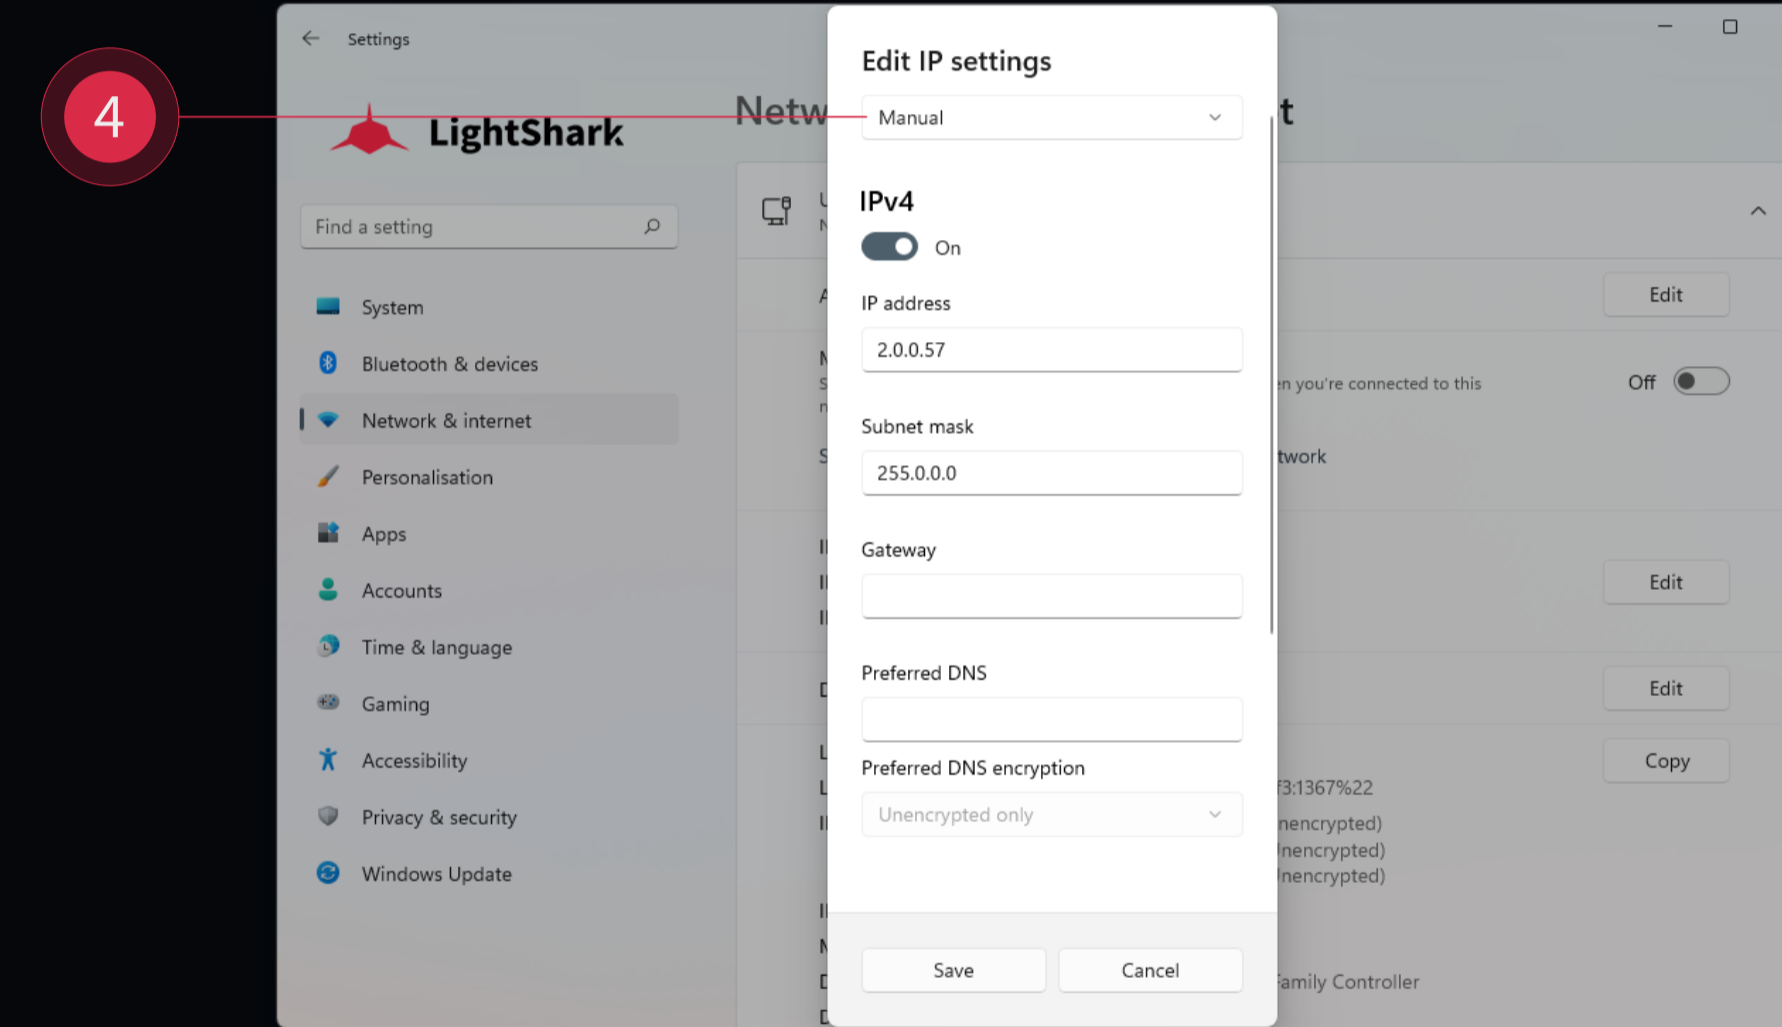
4

Settings

LightShark

Find a setting

System
Bluetooth & devices
Network & internet
Personalisation
Apps
Accounts
Time & language
Gaming
Accessibility
Privacy & security
Windows Update

Netw

t

Edit

en you're connected to this

Off

twork

Edit

Edit

Copy

f3:1367%22

nencrypted)
nencrypted)
nencrypted)

amily Controller

Edit IP settings

Manual

IPv4

On

IP address

2.0.0.57

Subnet mask

255.0.0.0

Gateway

Preferred DNS

Preferred DNS encryption

Unencrypted only

Save

Cancel